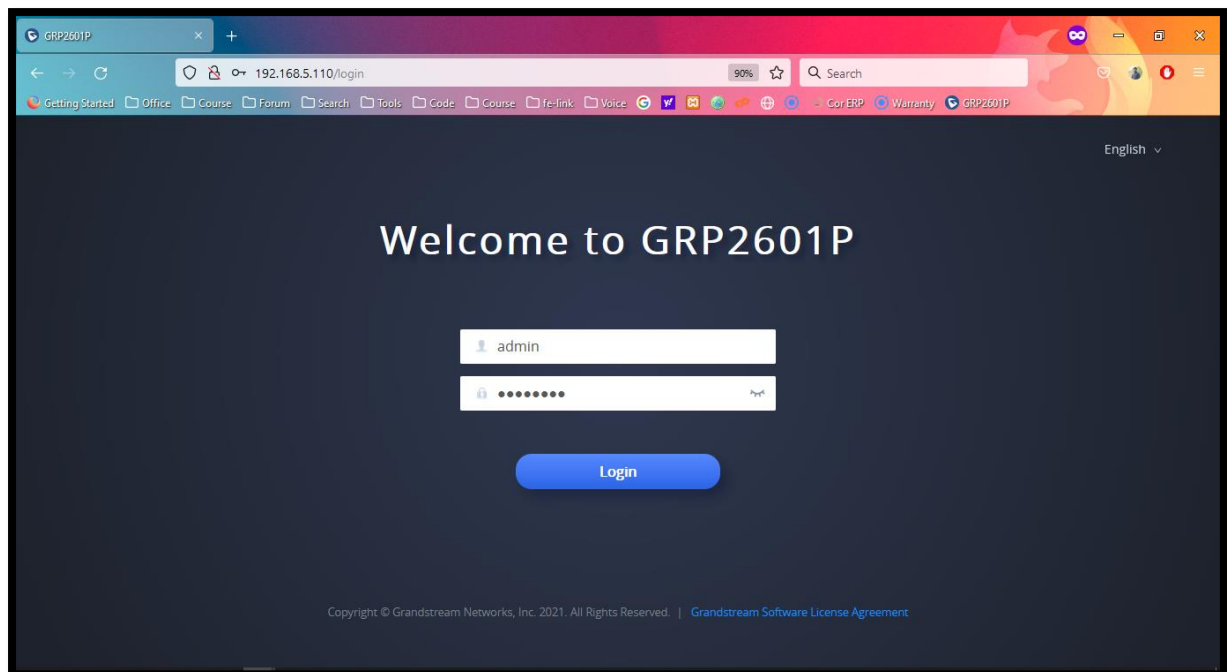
GRP2601P ×
+
192.168.5.110/login
90%
Search
Getting Started Office Course Forum Search Tools Code Course fe-link Voice Cor ERP Warranty GRP2601P

English

Welcome to GRP2601P

admin
••••••••

Login

Copyright © Grandstream Networks, Inc. 2021. All Rights Reserved. | Grandstream Software License Agreement